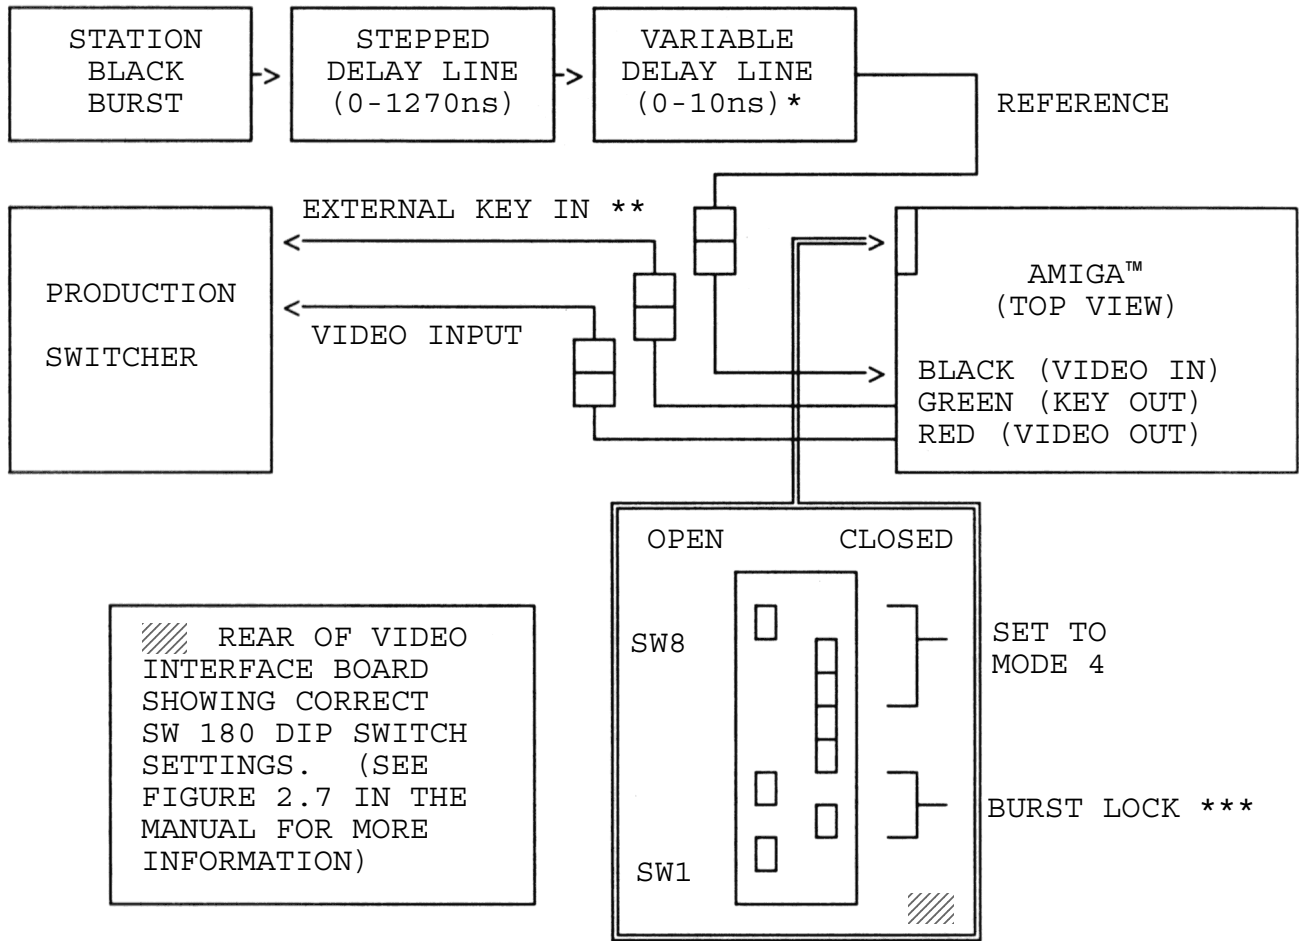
STATION BLACK BURST

STEPPED DELAY LINE (0-1270ns)

VARIABLE DELAY LINE (0-10ns)*

REFERENCE

EXTERNAL KEY IN **

PRODUCTION SWITCHER

VIDEO INPUT

AMIGA™ (TOP VIEW)

BLACK (VIDEO IN)
GREEN (KEY OUT)
RED (VIDEO OUT)

OPEN CLOSED

SW8

SW1

SET TO MODE 4

BURST LOCK ***

REAR OF VIDEO INTERFACE BOARD SHOWING CORRECT SW 180 DIP SWITCH SETTINGS. (SEE FIGURE 2.7 IN THE MANUAL FOR MORE INFORMATION)